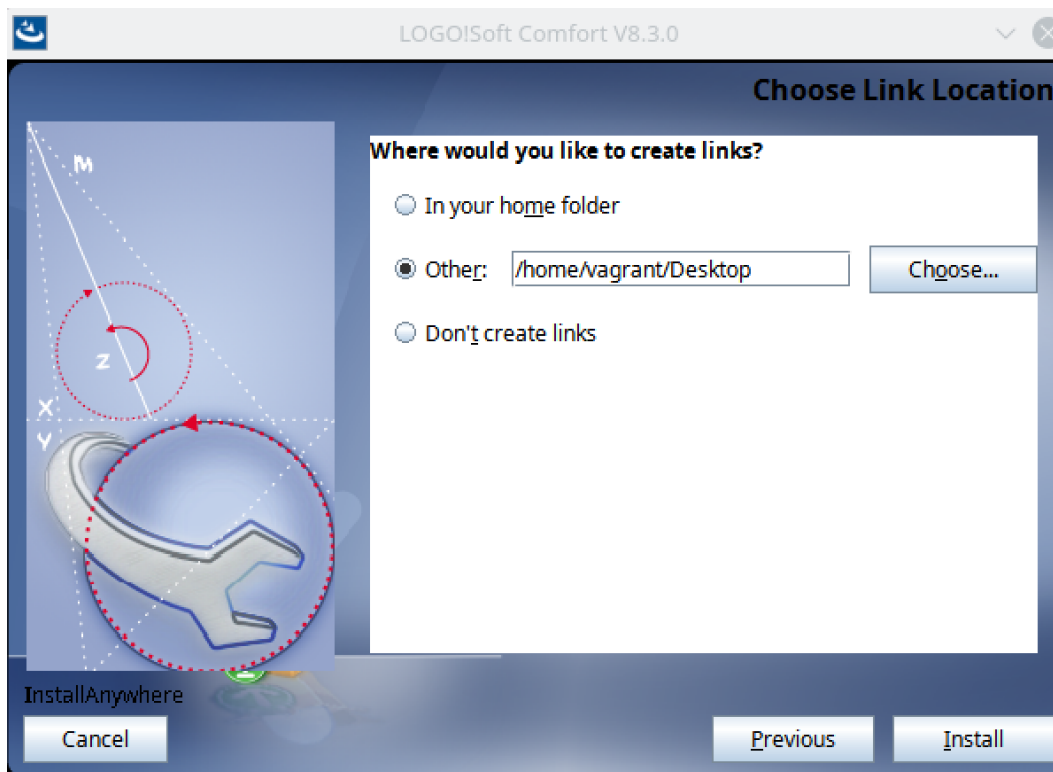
LOGO!Soft Comfort V8.3.0

Choose Link Location

M

Z

X

Y

Where would you like to create links?

In your home folder

Other: /home/vagrant/Desktop

Choose...

Don't create links

InstallAnywhere

Cancel

Previous

Install